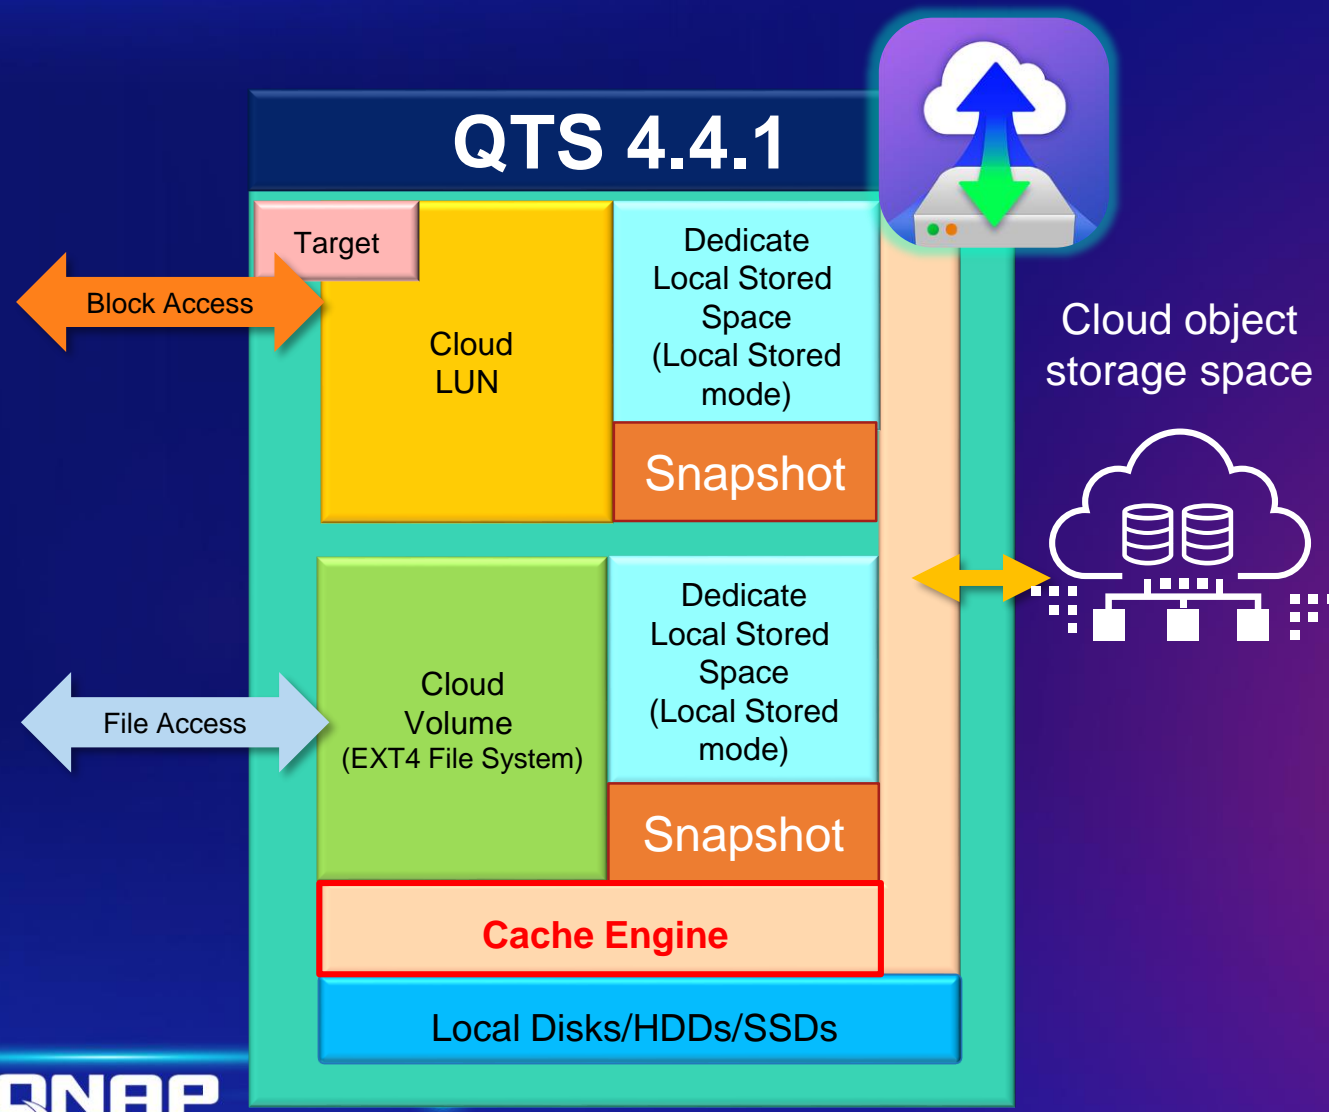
QTS 4.4.1

Target

Block Access

Cloud LUN

Dedicate Local Stored Space (Local Stored mode)

Snapshot

Cloud object storage space

Cloud Volume (EXT4 File System)

File Access

Dedicate Local Stored Space (Local Stored mode)

Snapshot

Cache Engine

Local Disks/HDDs/SSDs

QNAP